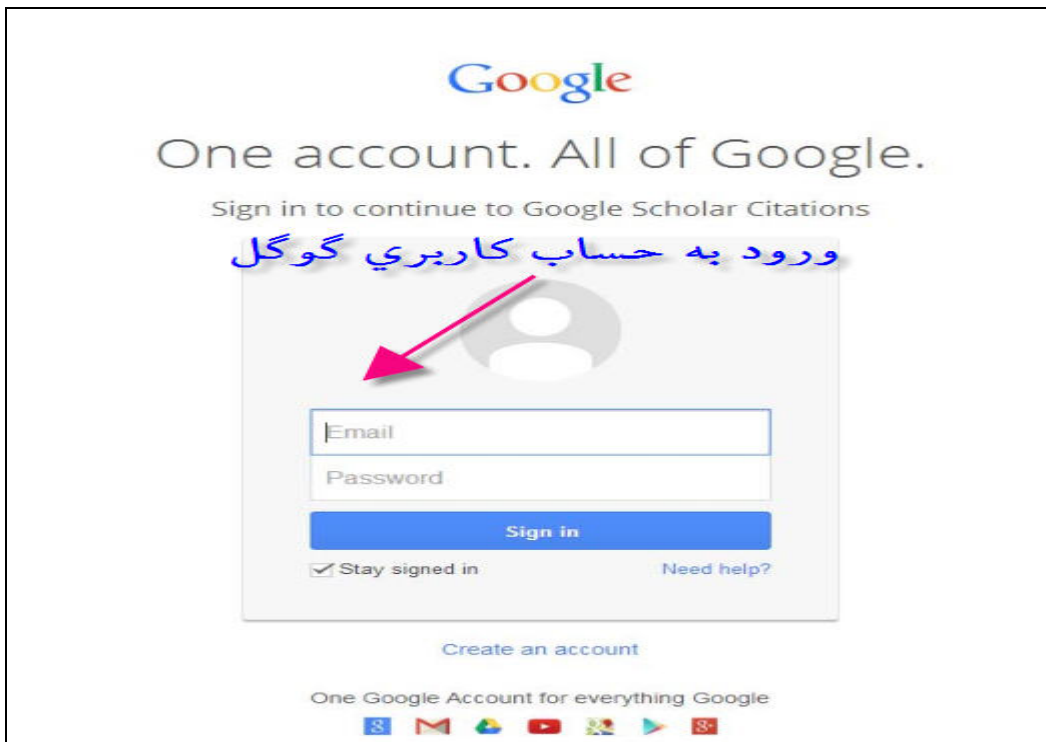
Google

One account. All of Google.

Sign in to continue to Google Scholar Citations

ورود به حساب كاربري گوگل

Email

Password

Sign in

Stay signed in

Need help?

Create an account

One Google Account for everything Google